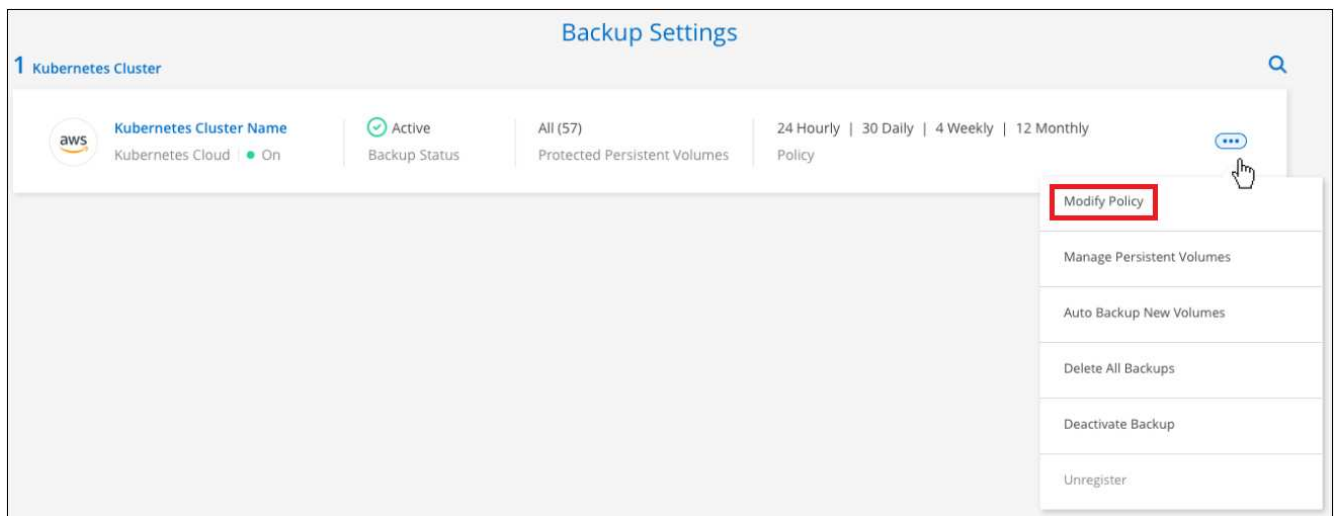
Backup Settings

1 Kubernetes Cluster

aws

Kubernetes Cluster Name
Kubernetes Cloud | On

Active
Backup Status

All (57)
Protected Persistent Volumes

24 Hourly | 30 Daily | 4 Weekly | 12 Monthly
Policy

Modify Policy

Manage Persistent Volumes

Auto Backup New Volumes

Delete All Backups

Deactivate Backup

Unregister